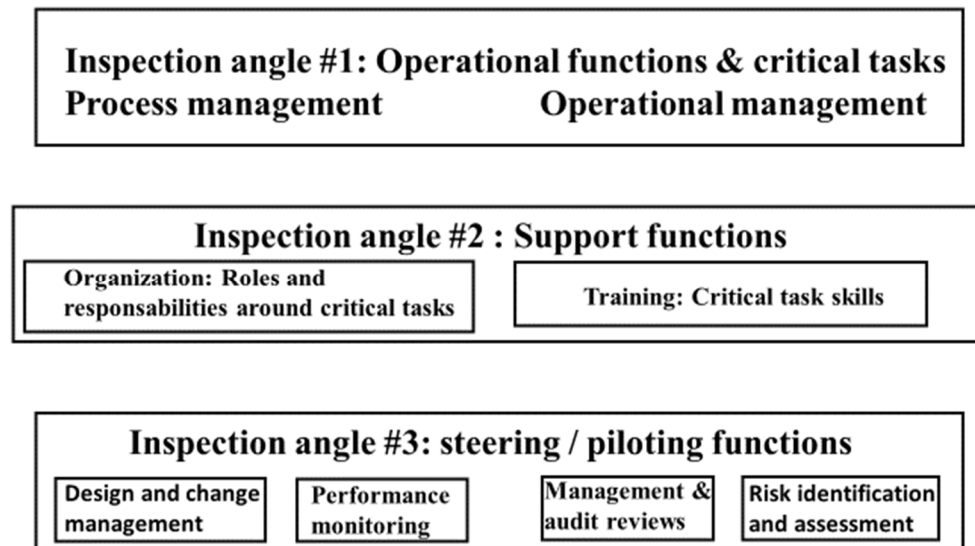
Inspection angle #1: Operational functions & critical tasks
Process management Operational management

Inspection angle #2 : Support functions

Organization: Roles and responsabilities around critical tasks

Training: Critical task skills

Inspection angle #3: steering / piloting functions

Design and change management

Performance monitoring

Management & audit reviews

Risk identification and assessment